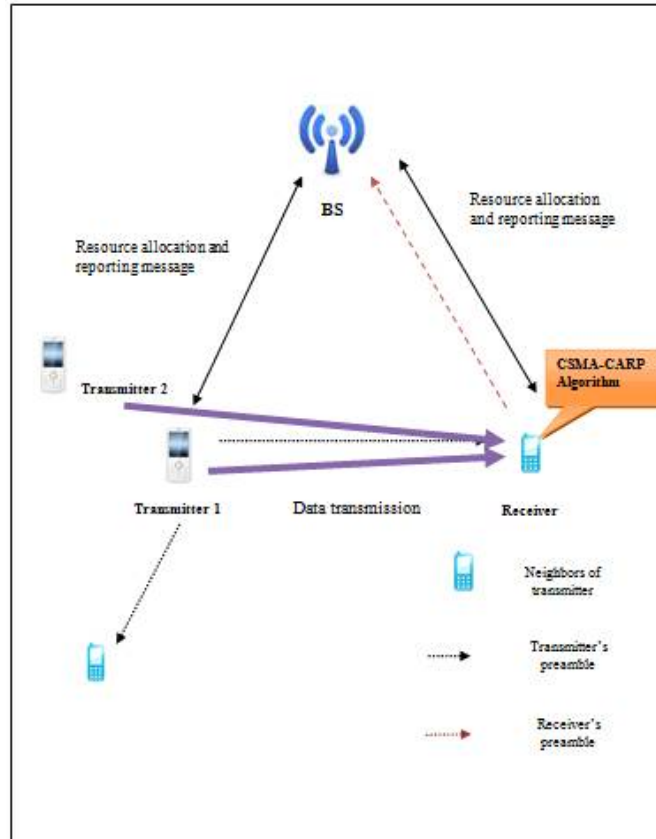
BS

Resource allocation and reporting message

Resource allocation and reporting message

CSMA-CARP Algorithm

Transmitter 2

Trammitter 1

Data transmission

Receiver

Neighbors of transmitter

Transmitter's preamble

Receiver's preamble